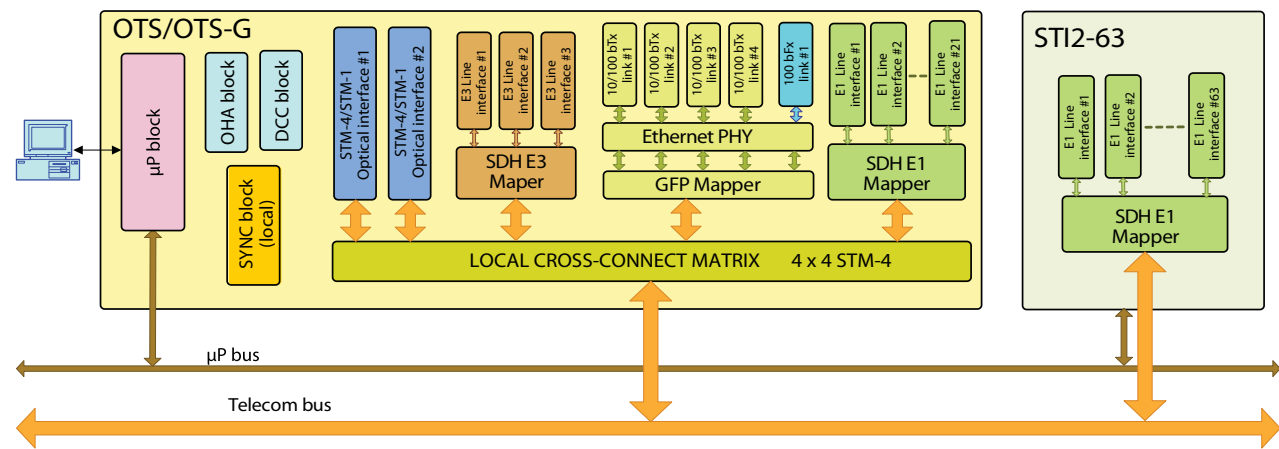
OTS/OTS-G

µP block

OHA block

DCC block

SYNC block (local)

STM-4/STM-1 Optical interface #1

STM-4/STM-1 Optical interface #2

E3 Line interface #1

E3 Line interface #2

E3 Line interface #3

SDH E3 Maper

10/100 bTx link #1

10/100 bTx link #2

10/100 bTx link #3

10/100 bTx link #4

100 bFx link #1

Ethernet PHY

GFP Mapper

E1 Line interface #1

E1 Line interface #2

E1 Line interface #21

SDH E1 Mapper

LOCAL CROSS-CONNECT MATRIX 4 x 4 STM-4

STI2-63

E1 Line interface #1

E1 Line interface #2

E1 Line interface #63

SDH E1 Mapper

µP bus

Telecom bus